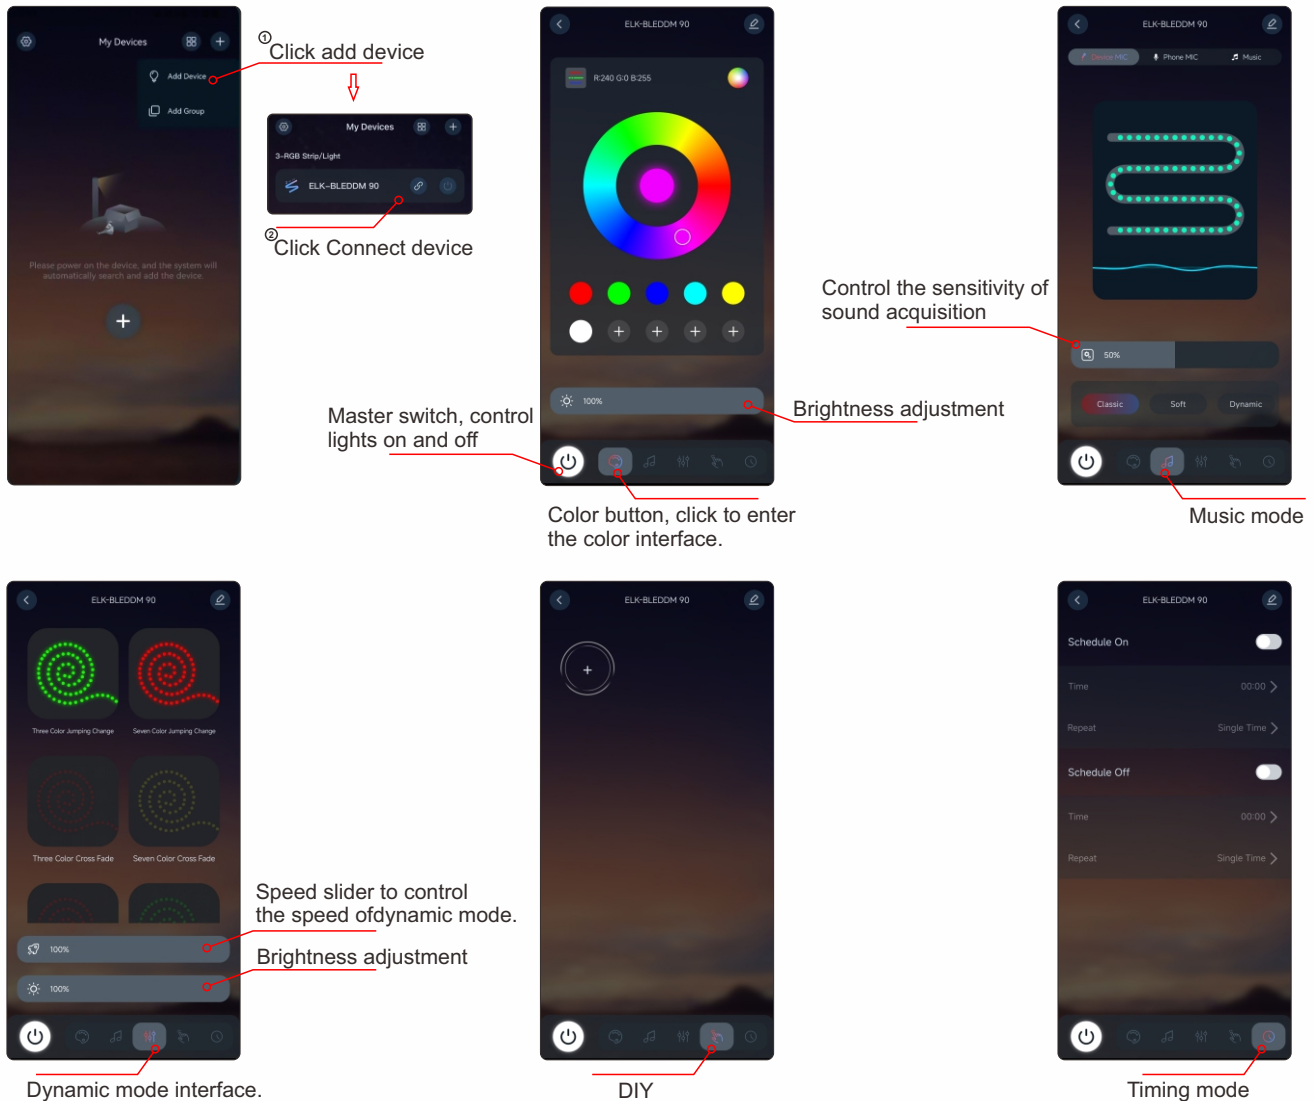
My Devices

Add Device

Add Group

Please power on the device, and the system will automatically search and add the device

①Click add device

My Devices

3-RGB Strip/Light

ELK-BLEDDM 90

②Click Connect device

Master switch, control lights on and off

ELK-BLEDDM 90

R:240 G:0 B:255

100%

Brightness adjustment

Color button, click to enter the color interface.

ELK-BLEDDM 90

Device MIC

Phone MIC

Music

Control the sensitivity of sound acquisition

50%

Classic

Soft

Dynamic

Music mode

ELK-BLEDDM 90

Three Color Jumping Change

Seven Color Jumping Change

Three Color Cross Fade

Seven Color Cross Fade

100%

100%

Speed slider to control the speed ofdynamic mode.

Brightness adjustment

Dynamic mode interface.

ELK-BLEDDM 90

DIY

ELK-BLEDDM 90

Schedule On

Time 00:00

Repeat Single Time

Schedule Off

Time 00:00

Repeat Single Time

Timing mode